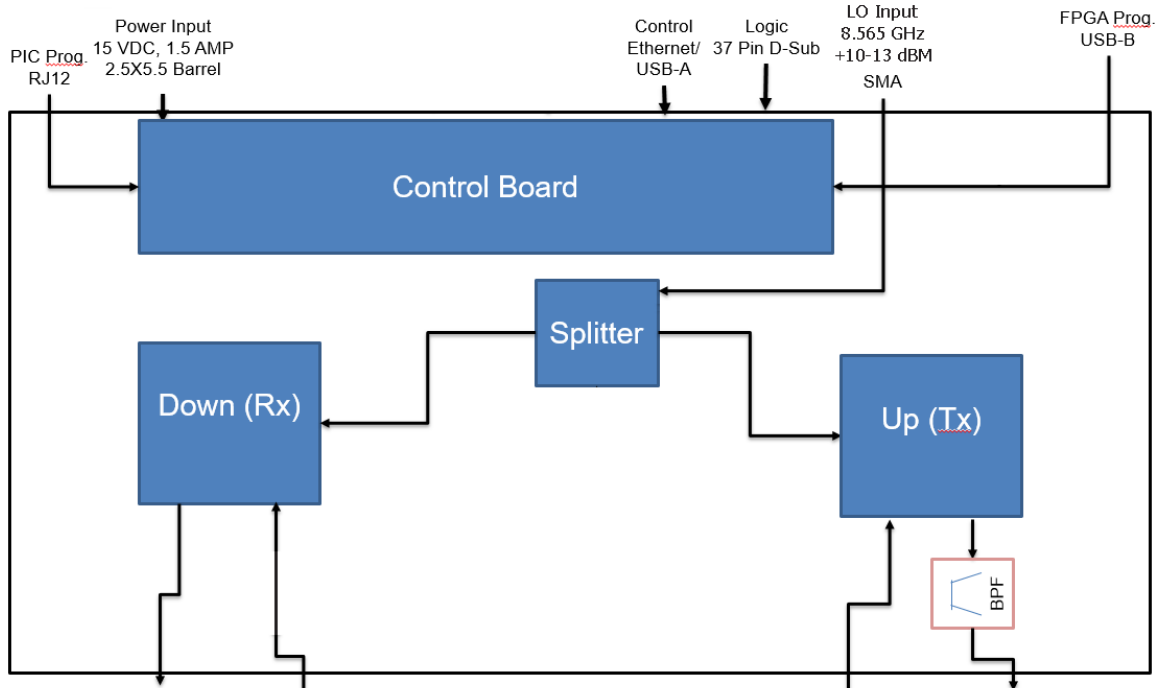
PIC Prog.
RJ12

Power Input
15 VDC, 1.5 AMP
2.5X5.5 Barrel

Control
Ethernet/
USB-A

Logic
37 Pin D-Sub

LO Input
8.565 GHz
+10-13 dBM
SMA

FPGA Prog.
USB-B

Control Board

Splitter

Down (Rx)

Up (Tx)

BPF